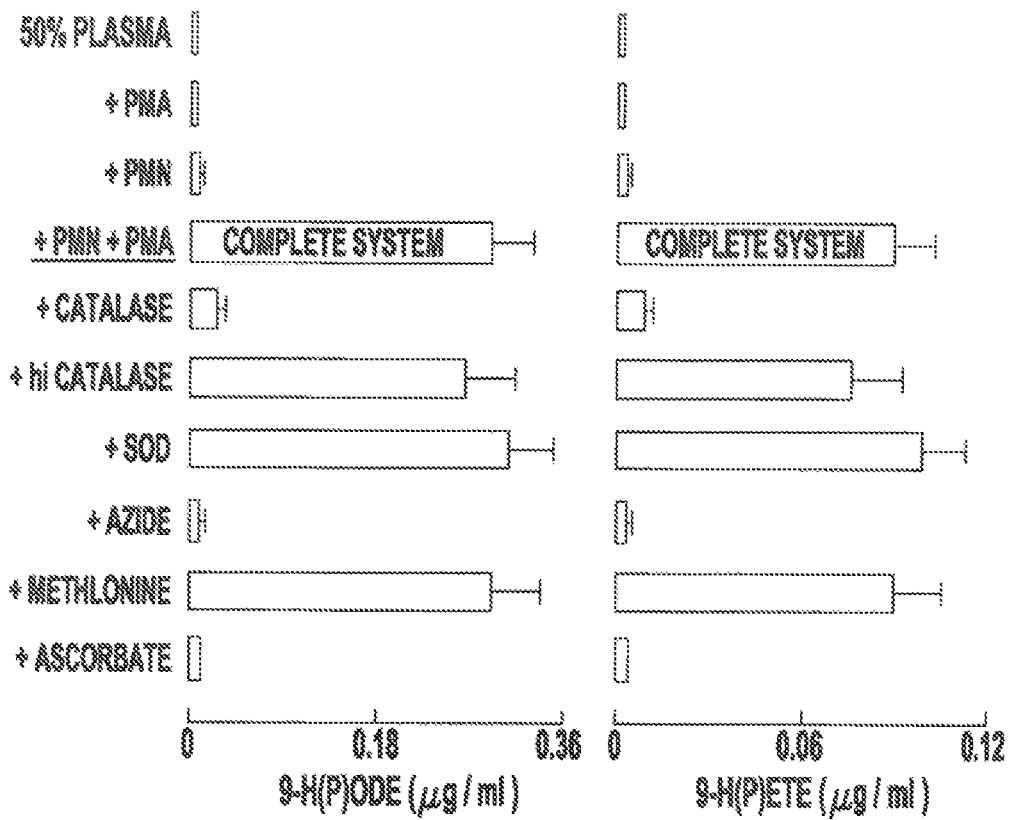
50% PLASMA

+ PMA

+ PMN

+ PMN + PMA COMPLETE SYSTEM COMPLETE SYSTEM

+ CATALASE

+ hi CATALASE

+ SOD

+ AZIDE

+ METHLONINE

+ ASCORBATE

0 0.18 0.36
9-H(P)ODE ($\mu$g / ml)

0 0.06 0.12
9-H(P)ETE ($\mu$g / ml)